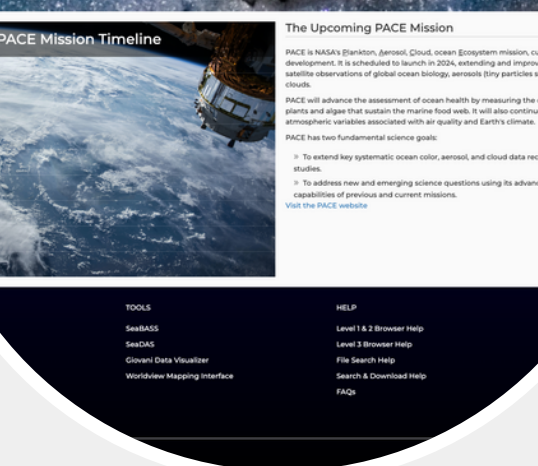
PACE Mission Timeline

The Upcoming PACE Mission

PACE is NASA's Plankton, Aerosol, Cloud, ocean Ecosystem mission, cu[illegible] development. It is scheduled to launch in 2024, extending and improv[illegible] satellite observations of global ocean biology, aerosols (tiny particles s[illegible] clouds.

PACE will advance the assessment of ocean health by measuring the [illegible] plants and algae that sustain the marine food web. It will also continu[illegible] atmospheric variables associated with air quality and Earth's climate.

PACE has two fundamental science goals:

» To extend key systematic ocean color, aerosol, and cloud data rec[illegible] studies.

» To address new and emerging science questions using its advanc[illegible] capabilities of previous and current missions.

Visit the PACE website

TOOLS

SeaBASS

SeaDAS

Giovani Data Visualizer

Worldview Mapping Interface

HELP

Level 1 & 2 Browser Help

Level 3 Browser Help

File Search Help

Search & Download Help

FAQs